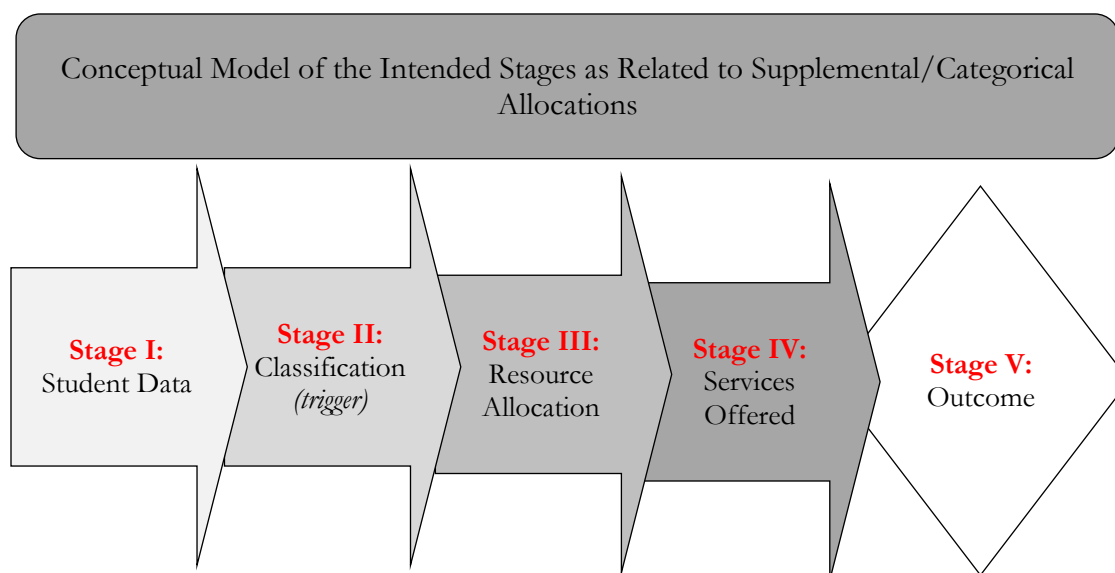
Conceptual Model of the Intended Stages as Related to Supplemental/Categorical Allocations

Stage I:
Student Data

Stage II:
Classification
*(trigger)*

Stage III:
Resource Allocation

Stage IV:
Services Offered

Stage V:
Outcome